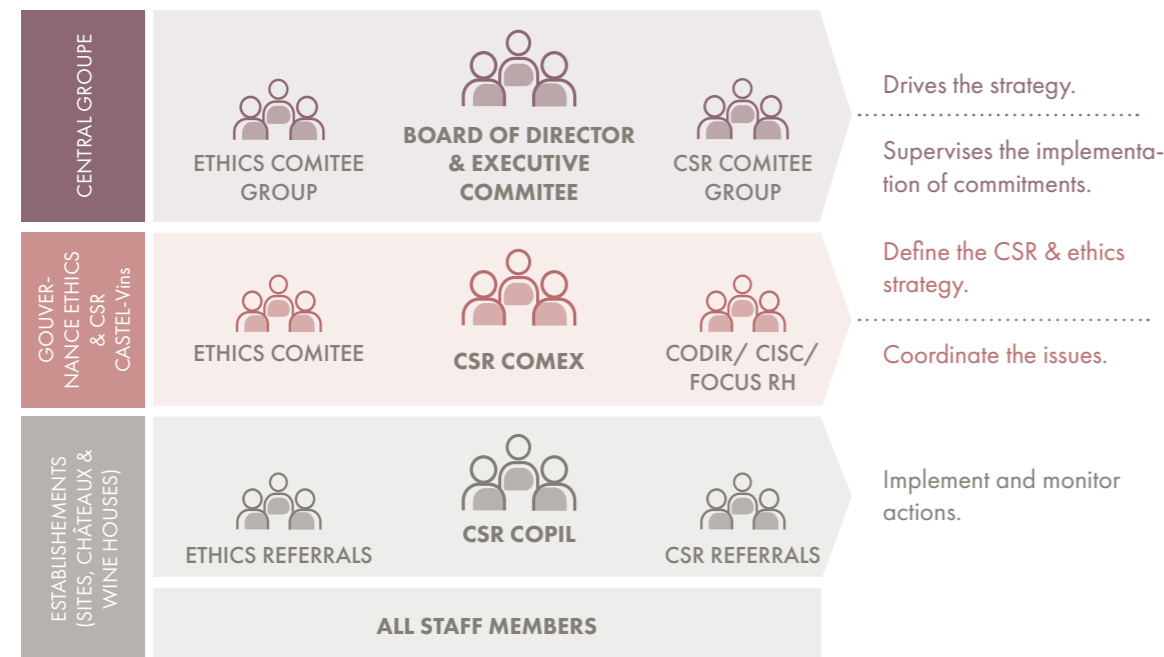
CENTRAL GROUPE

ETHICS COMITEE GROUP

BOARD OF DIRECTOR & EXECUTIVE COMMITEE

CSR COMITEE GROUP

Drives the strategy.

Supervises the implementation of commitments.

GOUVERNANCE ETHICS & CSR CASTEL-Vins

ETHICS COMITEE

CSR COMEX

CODIR/ CISC/ FOCUS RH

Define the CSR & ethics strategy.

Coordinate the issues.

ESTABLISHEMENTS (SITES, CHÂTEAUX & WINE HOUSES)

ETHICS REFERRALS

CSR COPIL

CSR REFERRALS

Implement and monitor actions.

ALL STAFF MEMBERS